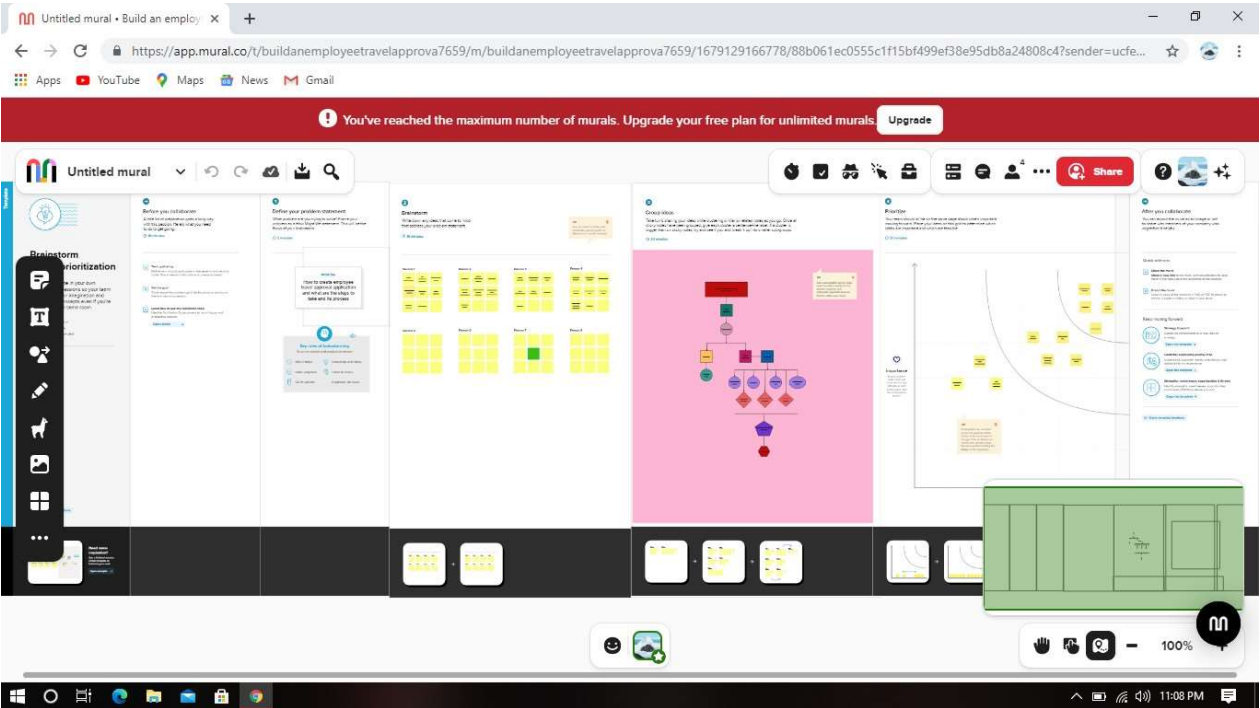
Untitled mural • Build an employ ×

https://app.mural.co/t/buildanemployeetravelapprova7659/m/buildanemployeetravelapprova7659/1679129166778/88b061ec0555c1f15bf499ef38e95db8a24808c4?sender=ucfe...

Apps YouTube Maps News Gmail

You've reached the maximum number of murals. Upgrade your free plan for unlimited murals. Upgrade

Untitled mural

Share

Brainstorm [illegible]prioritization

Before you collaborate

Define your problem statement

How to create employee travel approval application and what are the steps to take and its process

Brainstorm

Group ideas

Prioritize

After you collaborate

100%

11:08 PM